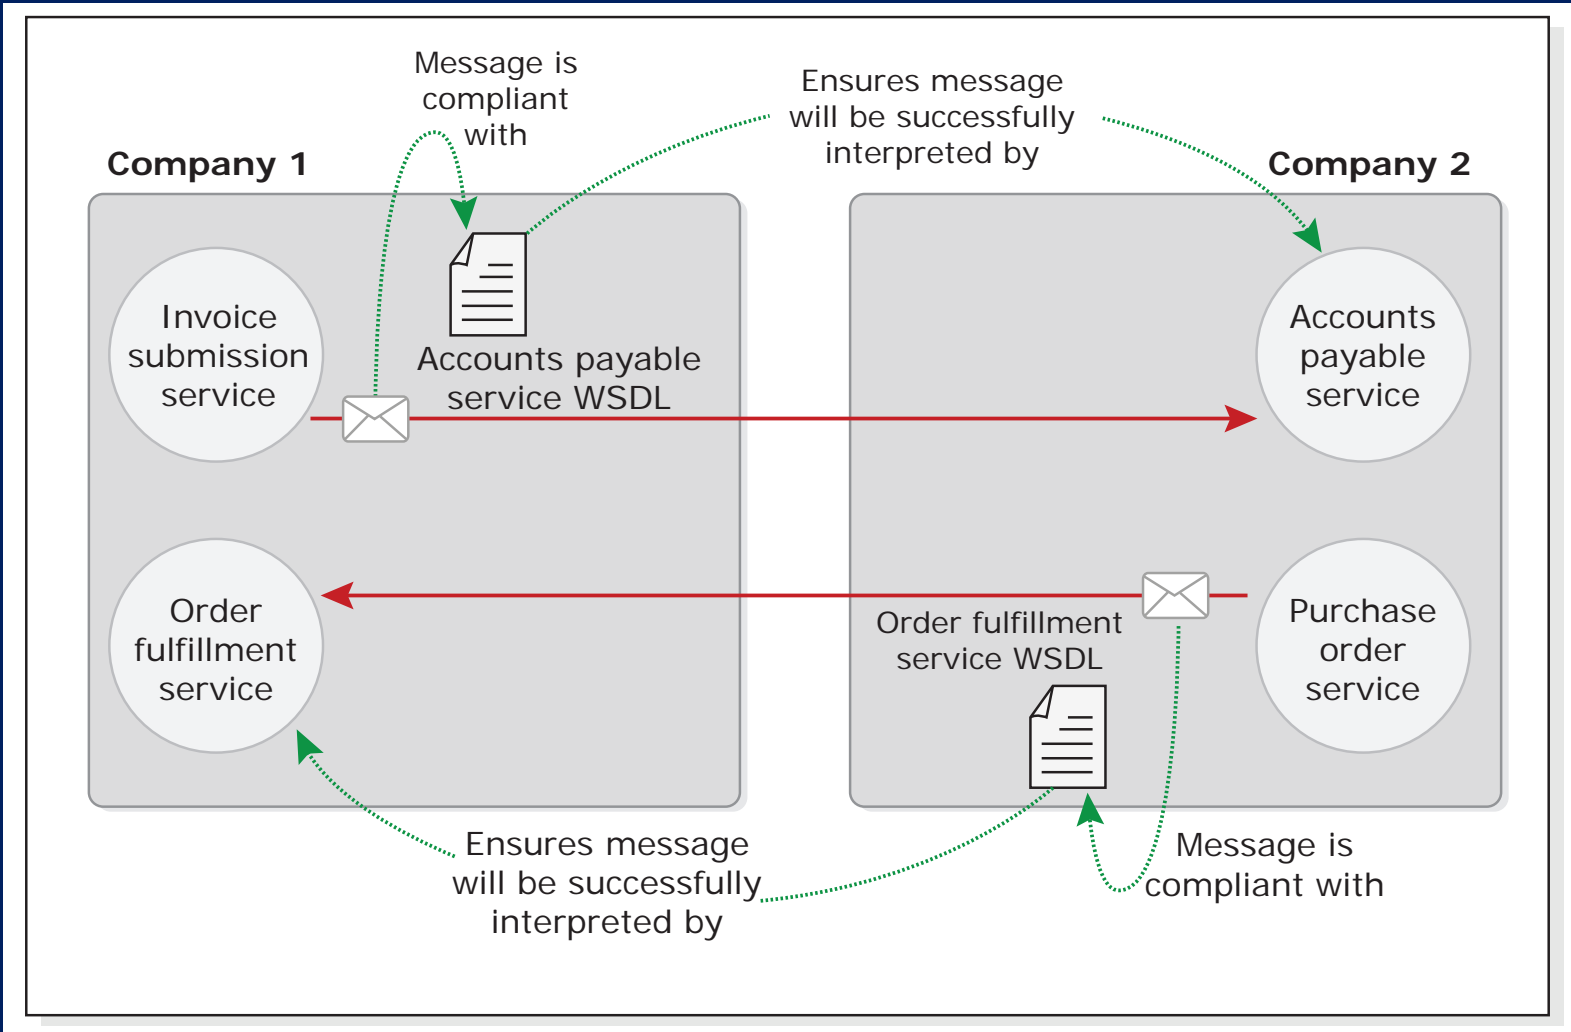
Message is compliant with

Ensures message will be successfully interpreted by

Company 1

Company 2

Invoice submission service

Accounts payable service WSDL

Accounts payable service

Order fulfillment service

Order fulfillment service WSDL

Purchase order service

Ensures message will be successfully interpreted by

Message is compliant with